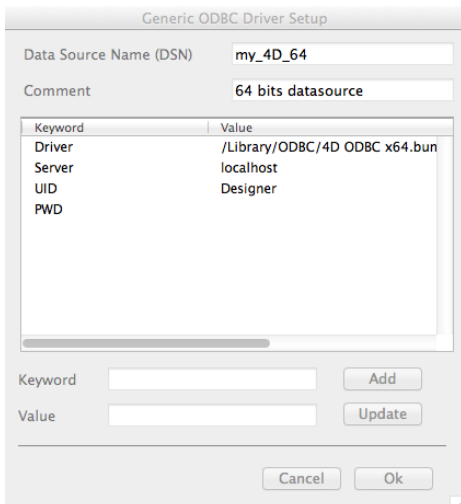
Generic ODBC Driver Setup

Data Source Name (DSN) my_4D_64

Comment 64 bits datasource

| Keyword | Value |
|---|---|
| Driver | /Library/ODBC/4D ODBC x64.bun |
| Server | localhost |
| UID | Designer |
| PWD | |

Keyword Add

Value Update

Cancel Ok